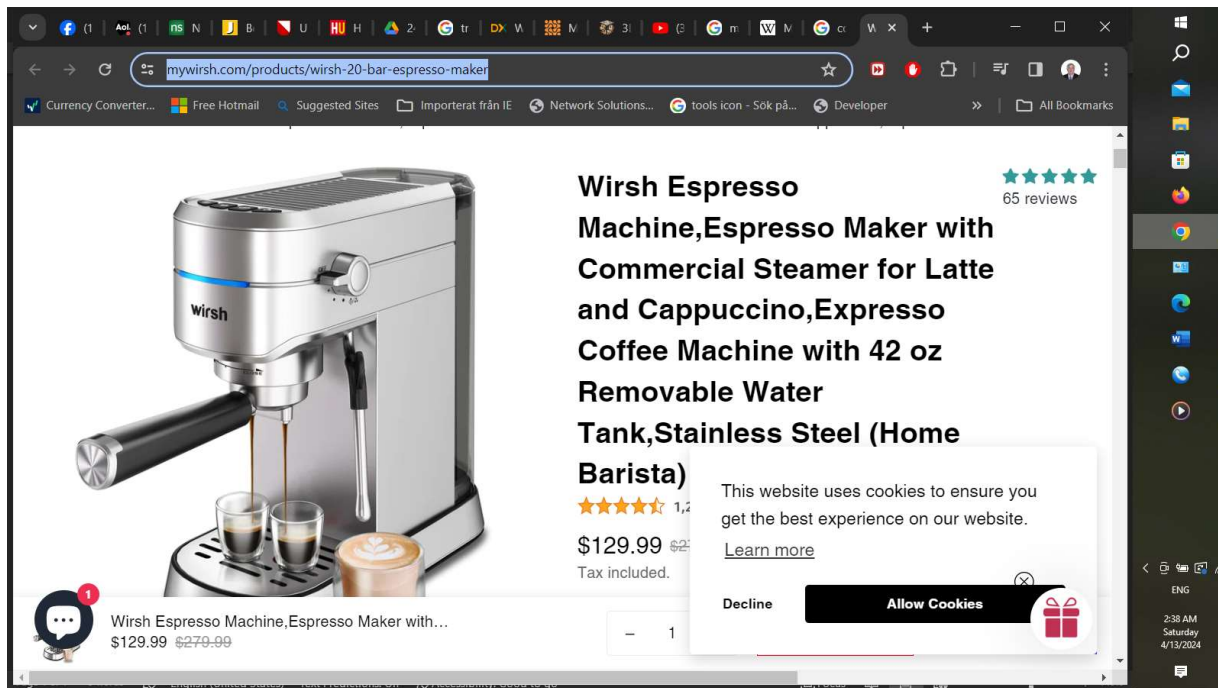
(1 (1 N B U H 2 tr W M 3 (3 m W cc W ×

mywirsh.com/products/wirsh-20-bar-espresso-maker

Currency Converter... Free Hotmail Suggested Sites Importerat från IE Network Solutions... tools icon - Sök på... Developer » All Bookmarks

wirsh

Wirsh Espresso Machine,Espresso Maker with Commercial Steamer for Latte and Cappuccino,Expresso Coffee Machine with 42 oz Removable Water Tank,Stainless Steel (Home Barista)

65 reviews

1,2

$129.99 $2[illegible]

Tax included.

This website uses cookies to ensure you get the best experience on our website.

Learn more

Decline

Allow Cookies

1

Wirsh Espresso Machine,Espresso Maker with…

$129.99 $279.99

– 1

ENG

2:38 AM
Saturday
4/13/2024